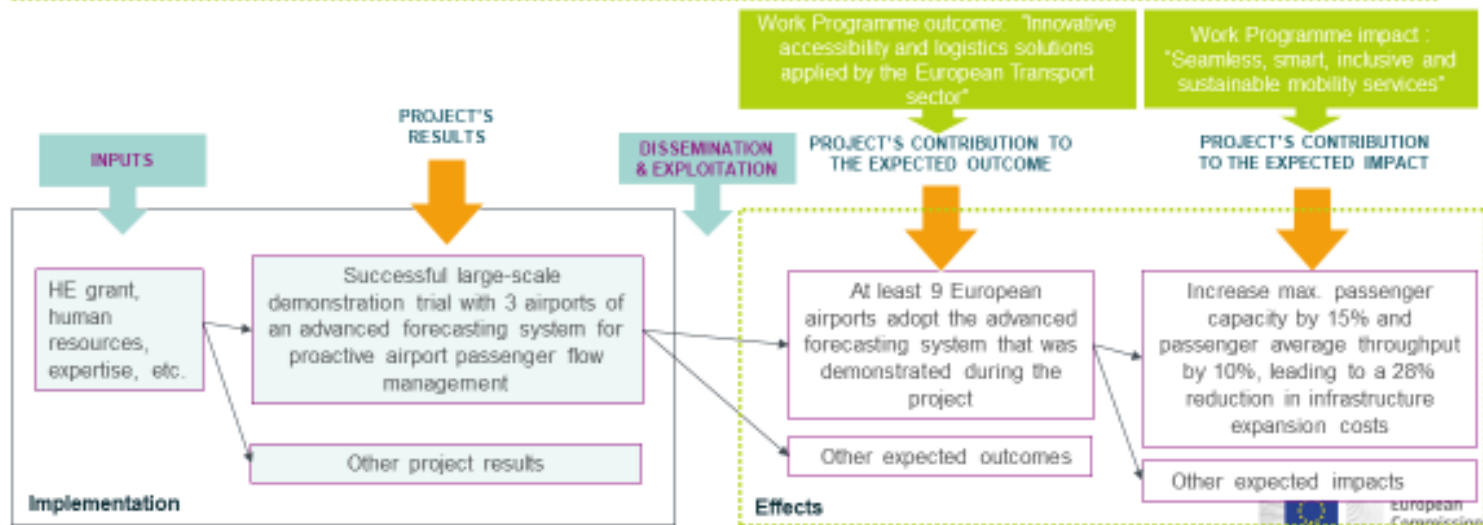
Work Programme outcome: "Innovative accessibility and logistics solutions applied by the European Transport sector"

Work Programme impact : "Seamless, smart, inclusive and sustainable mobility services"

INPUTS

PROJECT'S RESULTS

DISSEMINATION & EXPLOITATION

PROJECT'S CONTRIBUTION TO THE EXPECTED OUTCOME

PROJECT'S CONTRIBUTION TO THE EXPECTED IMPACT

HE grant, human resources, expertise, etc.

Successful large-scale demonstration trial with 3 airports of an advanced forecasting system for proactive airport passenger flow management

Other project results

Implementation

At least 9 European airports adopt the advanced forecasting system that was demonstrated during the project

Other expected outcomes

Increase max. passenger capacity by 15% and passenger average throughput by 10%, leading to a 28% reduction in infrastructure expansion costs

Other expected impacts

Effects

European Commission